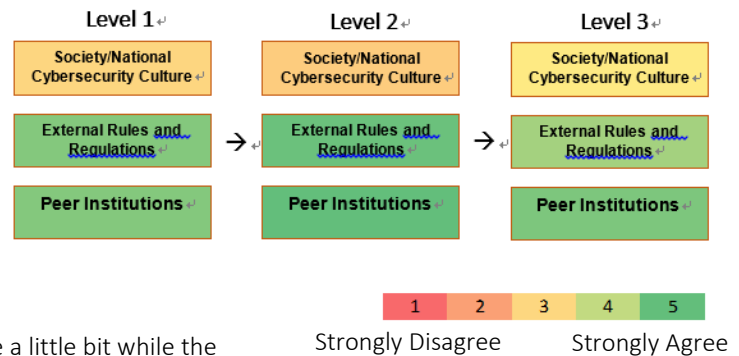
Level 1

Society/National Cybersecurity Culture

External Rules and Regulations

Peer Institutions

→

Level 2

Society/National Cybersecurity Culture

External Rules and Regulations

Peer Institutions

→

Level 3

Society/National Cybersecurity Culture

External Rules and Regulations

Peer Institutions

| 1 | 2 | 3 | 4 | 5 |
|---|---|---|---|---|

Strongly Disagree Strongly Agree

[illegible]e a little bit while the